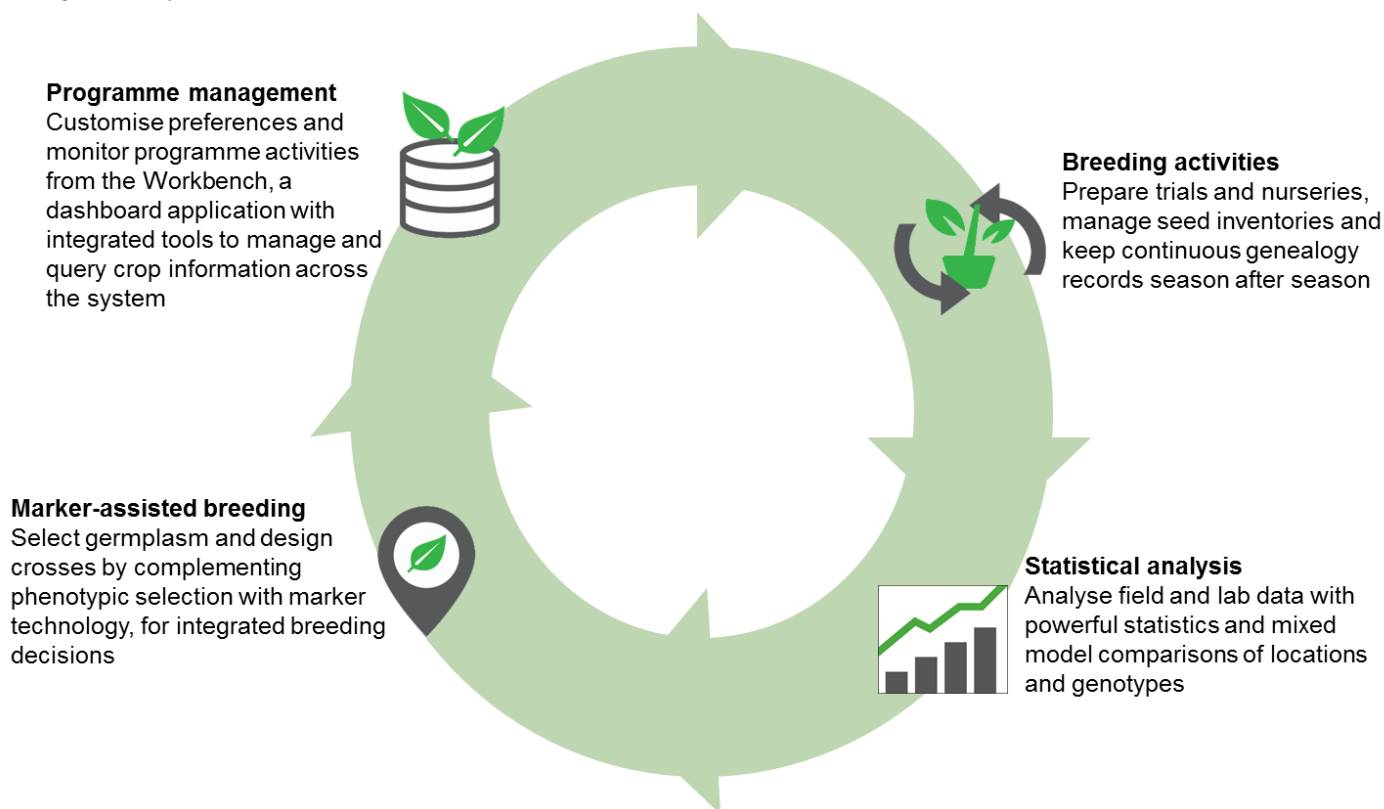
**Programme management**
Customise preferences and monitor programme activities from the Workbench, a dashboard application with integrated tools to manage and query crop information across the system

**Breeding activities**
Prepare trials and nurseries, manage seed inventories and keep continuous genealogy records season after season

**Marker-assisted breeding**
Select germplasm and design crosses by complementing phenotypic selection with marker technology, for integrated breeding decisions

**Statistical analysis**
Analyse field and lab data with powerful statistics and mixed model comparisons of locations and genotypes